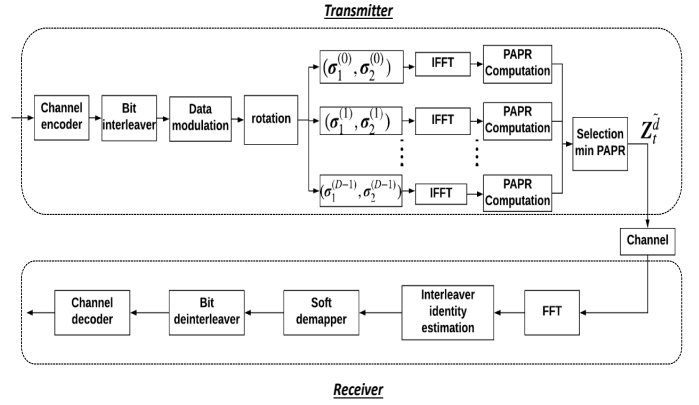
Transmitter

Channel encoder

Bit interleaver

Data modulation

rotation

$(\sigma_1^{(0)}, \sigma_2^{(0)})$

IFFT

PAPR Computation

$(\sigma_1^{(1)}, \sigma_2^{(1)})$

IFFT

PAPR Computation

$(\sigma_1^{(D-1)}, \sigma_2^{(D-1)})$

IFFT

PAPR Computation

Selection min PAPR

$\tilde{Z}_t^d$

Channel

Channel decoder

Bit deinterleaver

Soft demapper

Interleaver identity estimation

FFT

Receiver